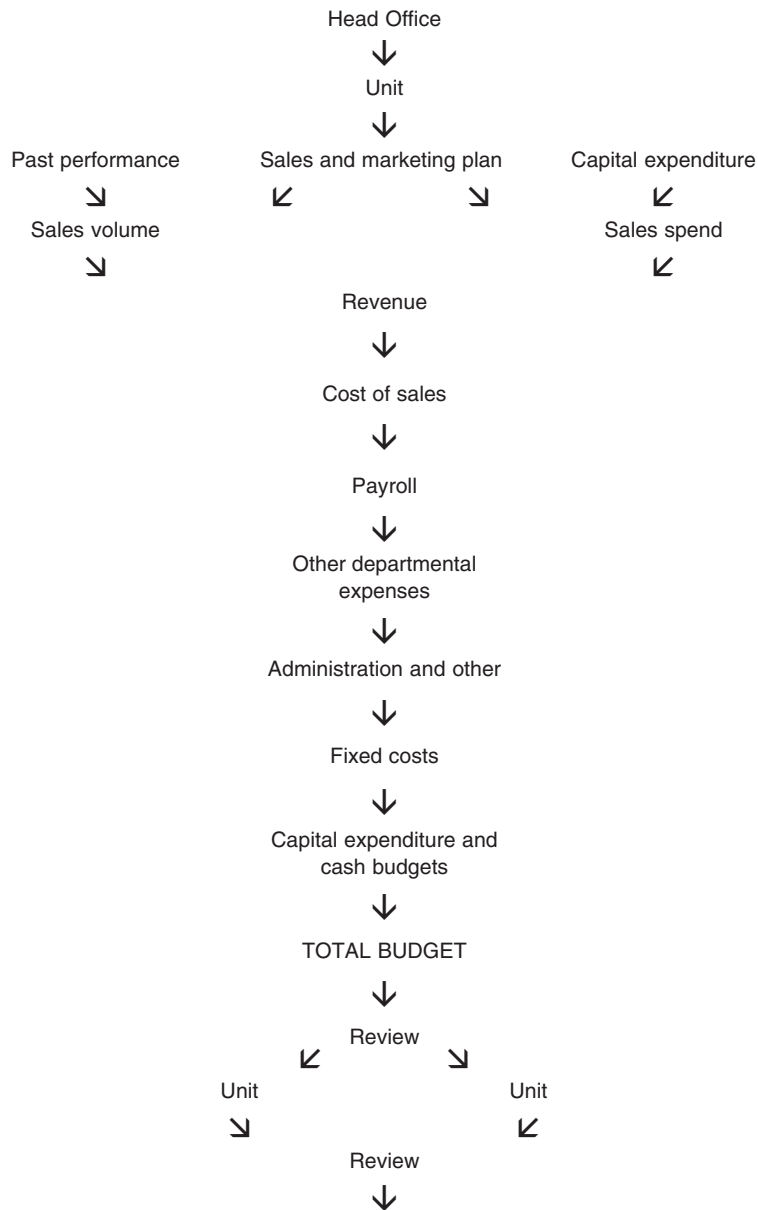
Head Office

Unit

Past performance

Sales and marketing plan

Capital expenditure

Sales volume

Sales spend

Revenue

Cost of sales

Payroll

Other departmental expenses

Administration and other

Fixed costs

Capital expenditure and cash budgets

TOTAL BUDGET

Review

Unit

Unit

Review